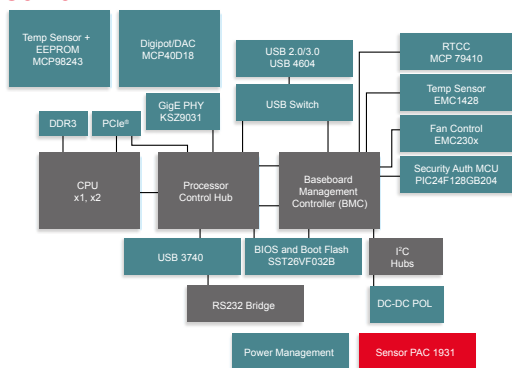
Temp Sensor + EEPROM MCP98243

Digipot/DAC MCP40D18

USB 2.0/3.0 USB 4604

RTCC MCP 79410

Temp Sensor EMC1428

DDR3

PCIe®

GigE PHY KSZ9031

USB Switch

Fan Control EMC230x

CPU x1, x2

Processor Control Hub

Baseboard Management Controller (BMC)

Security Auth MCU PIC24F128GB204

USB 3740

BIOS and Boot Flash SST26VF032B

I$^2$C Hubs

RS232 Bridge

DC-DC POL

Power Management

Sensor PAC 1931